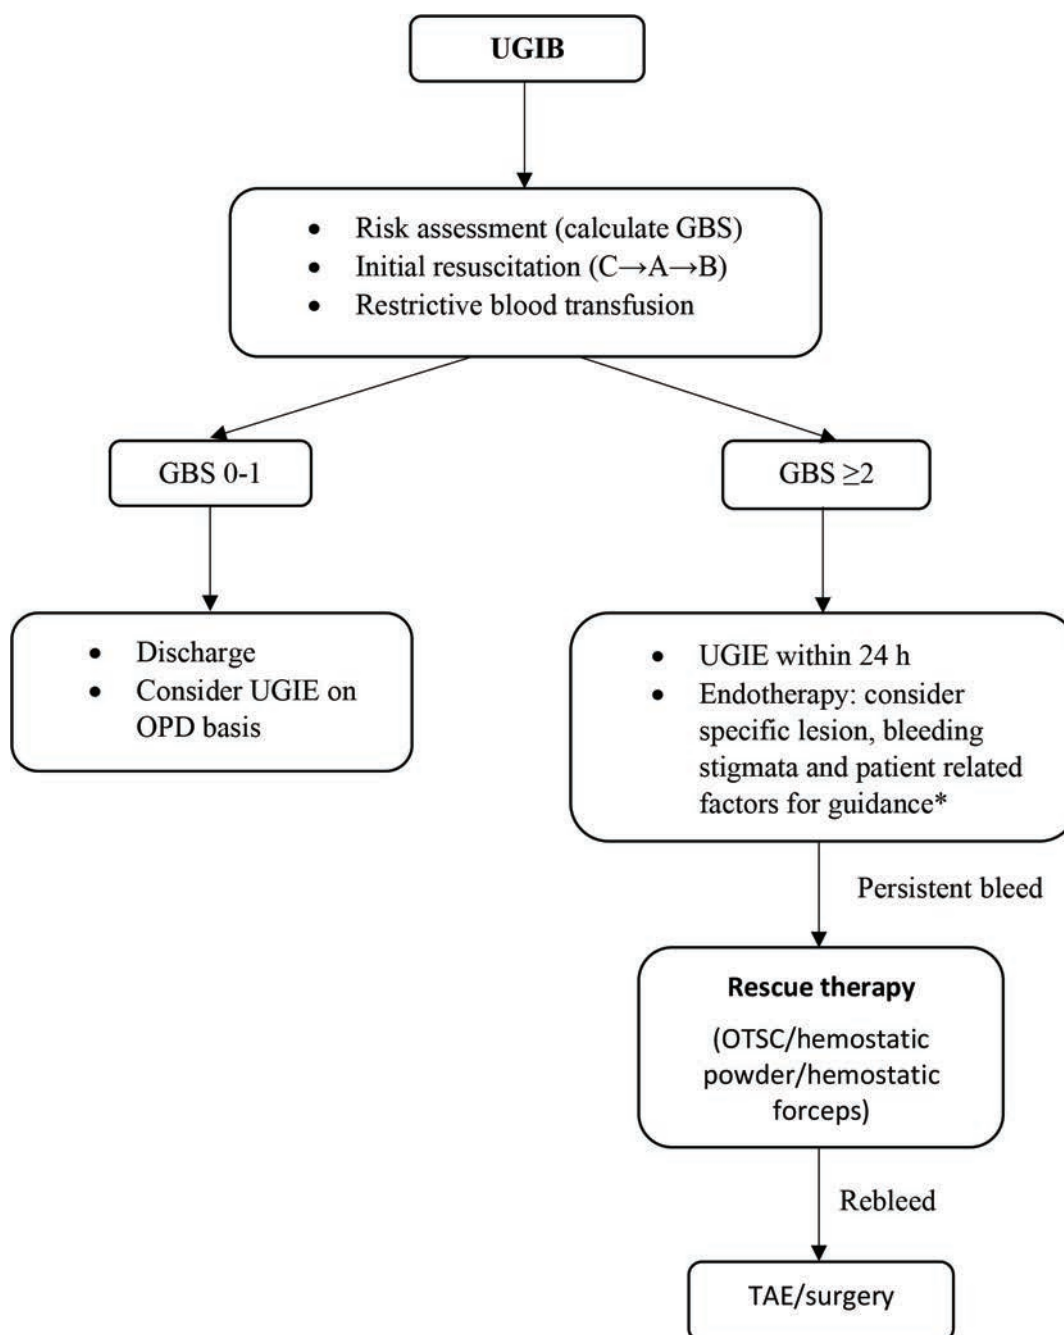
UGIB

- Risk assessment (calculate GBS)
- Initial resuscitation (C→A→B)
- Restrictive blood transfusion

GBS 0-1

GBS $\geq$2

- Discharge
- Consider UGIE on OPD basis

- UGIE within 24 h
- Endotherapy: consider specific lesion, bleeding stigmata and patient related factors for guidance*

Persistent bleed

Rescue therapy

(OTSC/hemostatic powder/hemostatic forceps)

Rebleed

TAE/surgery